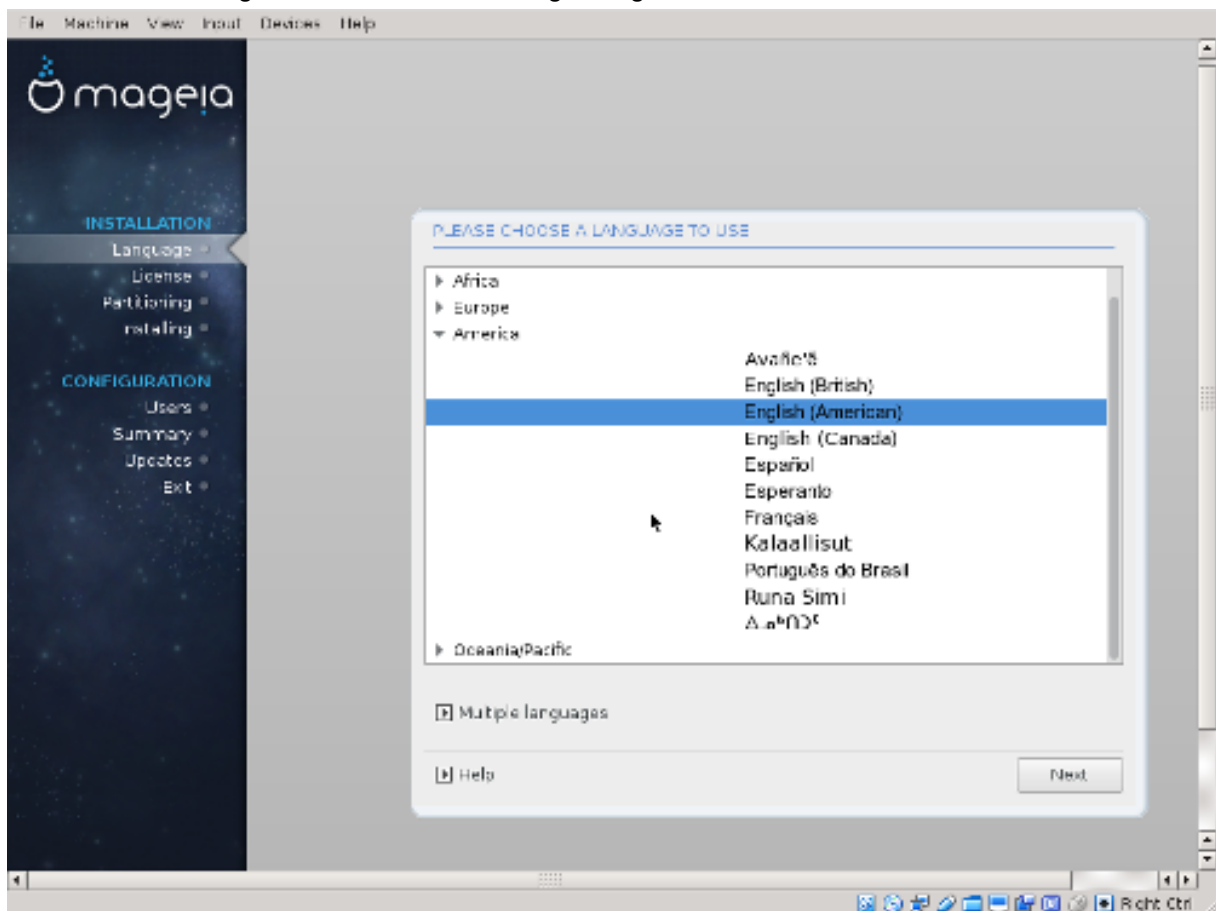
File Machine View Input Devices Help

mageia

INSTALLATION
Language
License
Partitioning
Installing

CONFIGURATION
Users
Summary
Updates
Exit

PLEASE CHOOSE A LANGUAGE TO USE

Africa
Europe
America
Avañe'ẽ
English (British)
English (American)
English (Canada)
Español
Esperanto
Français
Kalaallisut
Português do Brasil
Runa Simi
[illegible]
Oceania/Pacific

Multiple languages

Help

Next

Right Ctrl